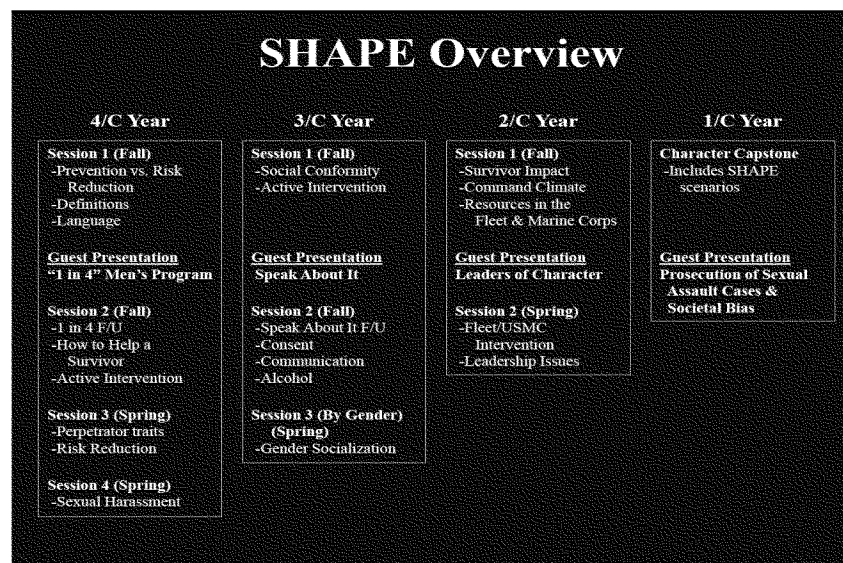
SHAPE Overview

4/C Year

Session 1 (Fall)
-Prevention vs. Risk Reduction
-Definitions
-Language

Guest Presentation
"1 in 4" Men's Program

Session 2 (Fall)
-1 in 4 F/U
-How to Help a Survivor
-Active Intervention

Session 3 (Spring)
-Perpetrator traits
-Risk Reduction

Session 4 (Spring)
-Sexual Harassment

3/C Year

Session 1 (Fall)
-Social Conformity
-Active Intervention

Guest Presentation
Speak About It

Session 2 (Fall)
-Speak About It F/U
-Consent
-Communication
-Alcohol

Session 3 (By Gender) (Spring)
-Gender Socialization

2/C Year

Session 1 (Fall)
-Survivor Impact
-Command Climate
-Resources in the Fleet & Marine Corps

Guest Presentation
Leaders of Character

Session 2 (Spring)
-Fleet/USMC Intervention
-Leadership Issues

1/C Year

Character Capstone
-Includes SHAPE scenarios

Guest Presentation
Prosecution of Sexual Assault Cases & Societal Bias